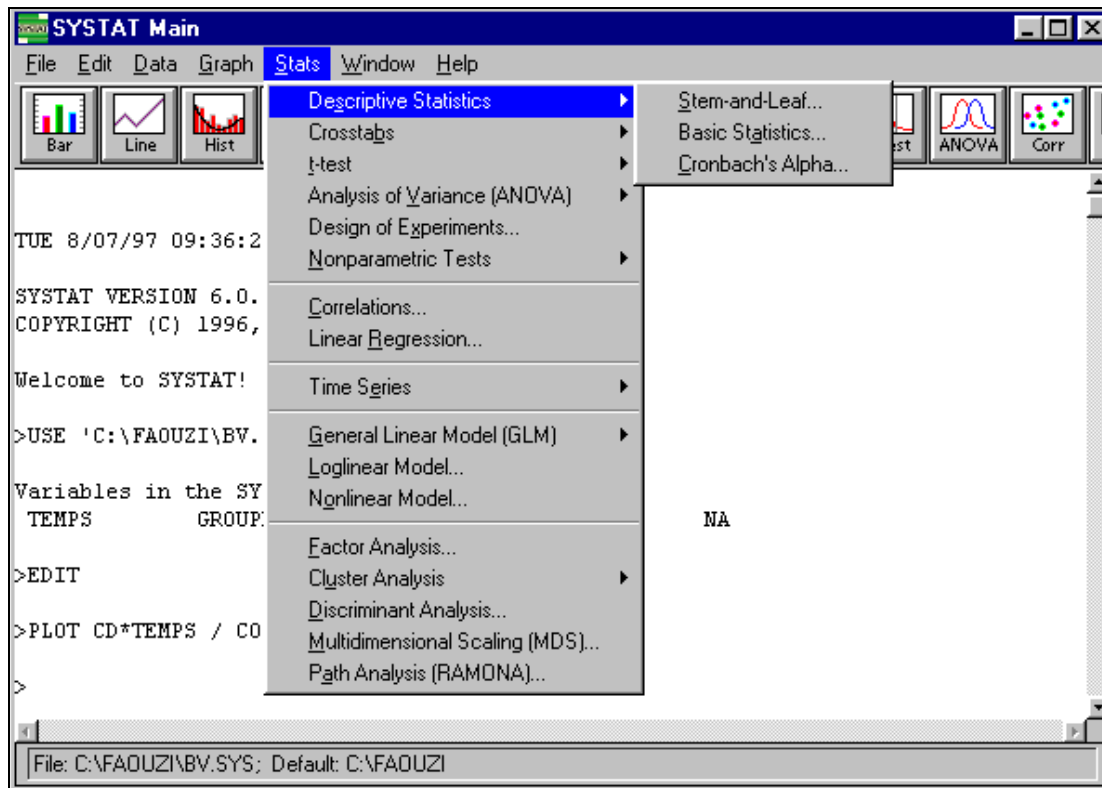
SYSTAT Main

File Edit Data Graph Stats Window Help

Bar Line Hist

Descriptive Statistics
Crosstabs
t-test
Analysis of Variance (ANOVA)
Design of Experiments...
Nonparametric Tests
Correlations...
Linear Regression...
Time Series
General Linear Model (GLM)
Loglinear Model...
Nonlinear Model...
Factor Analysis...
Cluster Analysis
Discriminant Analysis...
Multidimensional Scaling (MDS)...
Path Analysis (RAMONA)...

Stem-and-Leaf...
Basic Statistics...
Cronbach's Alpha...

est ANOVA Corr

TUE 8/07/97 09:36:2

SYSTAT VERSION 6.0.
COPYRIGHT (C) 1996,

Welcome to SYSTAT!

>USE 'C:\FAOUZI\BV.

Variables in the SY
TEMPS GROUP NA

>EDIT

>PLOT CD*TEMPS / CO

>

File: C:\FAOUZI\BV.SYS; Default: C:\FAOUZI